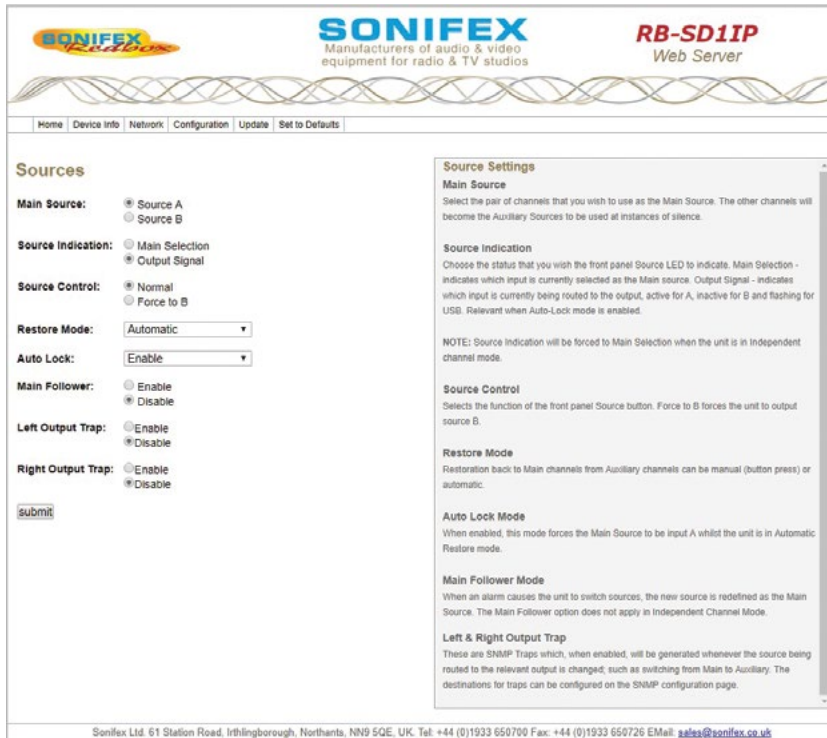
SONIFEX Redbox

SONIFEX
Manufacturers of audio & video equipment for radio & TV studios

RB-SD1IP
Web Server

Home | Device Info | Network | Configuration | Update | Set to Defaults

Sources

Main Source: Source A
Source B

Source Indication: Main Selection
Output Signal

Source Control: Normal
Force to B

Restore Mode: Automatic

Auto Lock: Enable

Main Follower: Enable
Disable

Left Output Trap: Enable
Disable

Right Output Trap: Enable
Disable

submit

Source Settings

Main Source
Select the pair of channels that you wish to use as the Main Source. The other channels will become the Auxiliary Sources to be used at instances of silence.

Source Indication
Choose the status that you wish the front panel Source LED to indicate. Main Selection - indicates which input is currently selected as the Main source. Output Signal - indicates which input is currently being routed to the output, active for A, inactive for B and flashing for USB. Relevant when Auto-Lock mode is enabled.

NOTE: Source Indication will be forced to Main Selection when the unit is in Independent channel mode.

Source Control
Selects the function of the front panel Source button. Force to B forces the unit to output source B.

Restore Mode
Restoration back to Main channels from Auxiliary channels can be manual (button press) or automatic.

Auto Lock Mode
When enabled, this mode forces the Main Source to be input A whilst the unit is in Automatic Restore mode.

Main Follower Mode
When an alarm causes the unit to switch sources, the new source is redefined as the Main Source. The Main Follower option does not apply in Independent Channel Mode.

Left & Right Output Trap
These are SNMP Traps which, when enabled, will be generated whenever the source being routed to the relevant output is changed; such as switching from Main to Auxiliary. The destinations for traps can be configured on the SNMP configuration page.

Sonifex Ltd. 61 Station Road, Irthlingborough, Northants, NN9 5QE, UK. Tel: +44 (0)1933 650700 Fax: +44 (0)1933 650726 EMail: sales@sonifex.co.uk